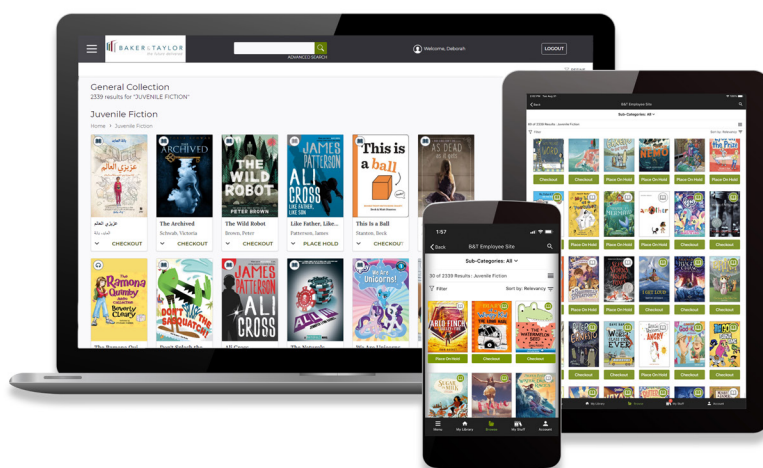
BAKER & TAYLOR

ADVANCED SEARCH

Welcome, Deborah

LOGOUT

General Collection

2339 results for "JUVENILE FICTION"

Juvenile Fiction

Home > Juvenile Fiction

The Archived

THE WILD ROBOT

PETER BROWN

JAMES PATTERSON

ALI CROSS

LIKE FATHER, LIKE SON

This is a ball

AS DEAD

Schwab, Victoria

CHECKOUT

The Wild Robot

Brown, Peter

CHECKOUT

Like Father, Like...

Patterson, James

PLACE HOLD

This Is a Ball

Stanton, Beck

CHECKOUT

Ramona Quimby

Beverly Cleary

DON'T

JAMES PATTERSON

ALI CROSS

We Are Unicorns!

1:57

B&T Employee Site

Sub-Categories: All

30 of 2339 Results : Juvenile Fiction

Filter

Sort by: Relevancy

Place On Hold

Checkout

Checkout

Home

My Library

Browse

My Stuff

Account

Back

B&T Employee Site

Sub-Categories: All

Filter

Sort by: Relevancy

Checkout

Checkout

Place On Hold

Checkout

Place On Hold

Checkout

Checkout

Place On Hold

Checkout

Checkout

Place On Hold

Checkout

Place On Hold

Checkout

Place On Hold

Checkout

Checkout

Checkout

Place On Hold

Place On Hold

Checkout

Checkout

Checkout

Checkout

My Library

Browse

My Stuff

Account